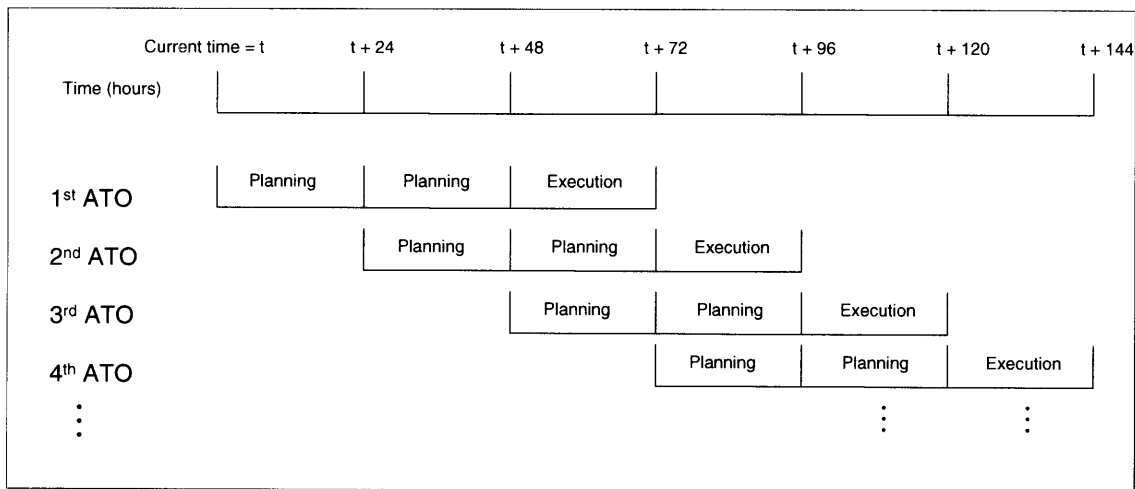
Current time = t | t + 24 | t + 48 | t + 72 | t + 96 | t + 120 | t + 144

Time (hours)

| | t to t + 24 | t + 24 to t + 48 | t + 48 to t + 72 | t + 72 to t + 96 | t + 96 to t + 120 | t + 120 to t + 144 |
|---|---|---|---|---|---|---|
| $1^{st}$ ATO | Planning | Planning | Execution | | | |
| $2^{nd}$ ATO | | Planning | Planning | Execution | | |
| $3^{rd}$ ATO | | | Planning | Planning | Execution | |
| $4^{th}$ ATO | | | | Planning | Planning | Execution |
| ⋮ | | | | | ⋮ | ⋮ |